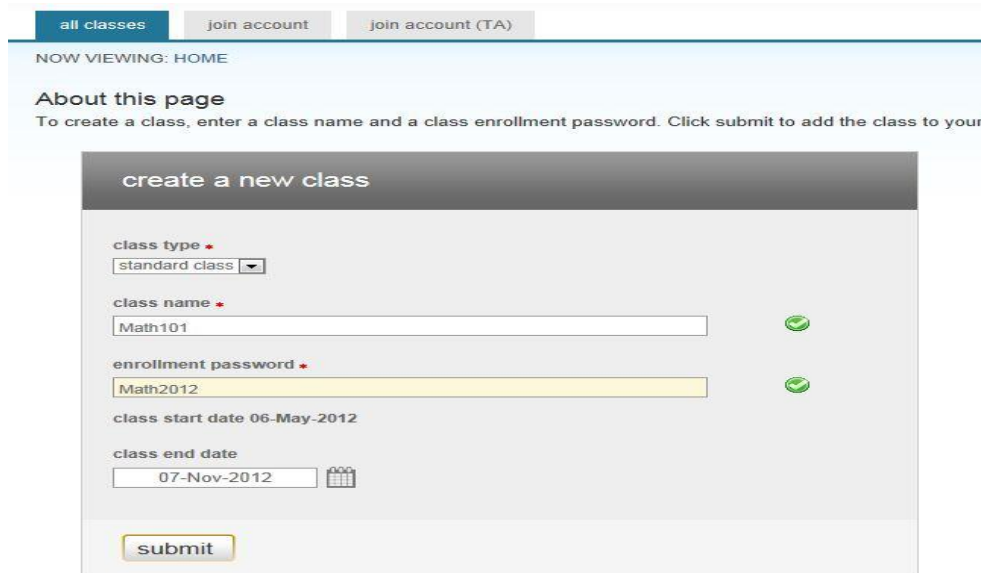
all classes | join account | join account (TA)

NOW VIEWING: HOME

About this page

To create a class, enter a class name and a class enrollment password. Click submit to add the class to your

create a new class

class type *

standard class

class name *

Math101

enrollment password *

Math2012

class start date 06-May-2012

class end date

07-Nov-2012

submit